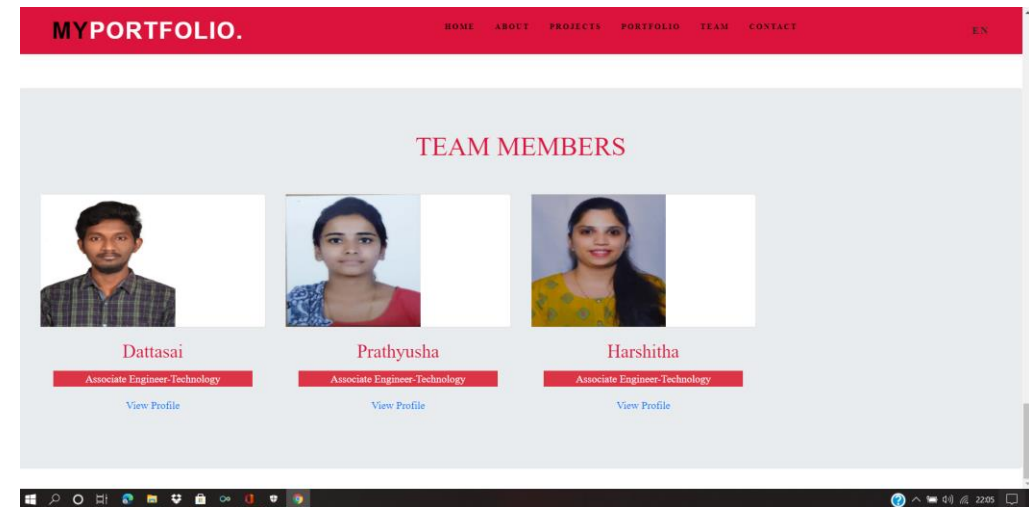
MYPORTFOLIO.

HOME ABOUT PROJECTS PORTFOLIO TEAM CONTACT

EN

TEAM MEMBERS

Dattasai

Associate Engineer-Technology

View Profile

Prathyusha

Associate Engineer-Technology

View Profile

Harshitha

Associate Engineer-Technology

View Profile

22:05